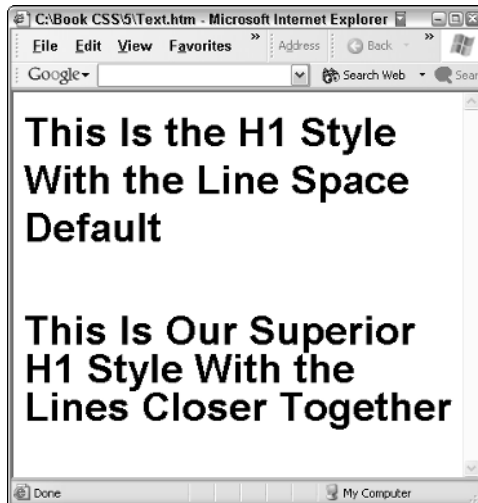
C:\Book CSS\5\Text.htm - Microsoft Internet Explorer

File Edit View Favorites » Address Back »

Google Search Web Sear

This Is the H1 Style With the Line Space Default

This Is Our Superior H1 Style With the Lines Closer Together

Done My Computer